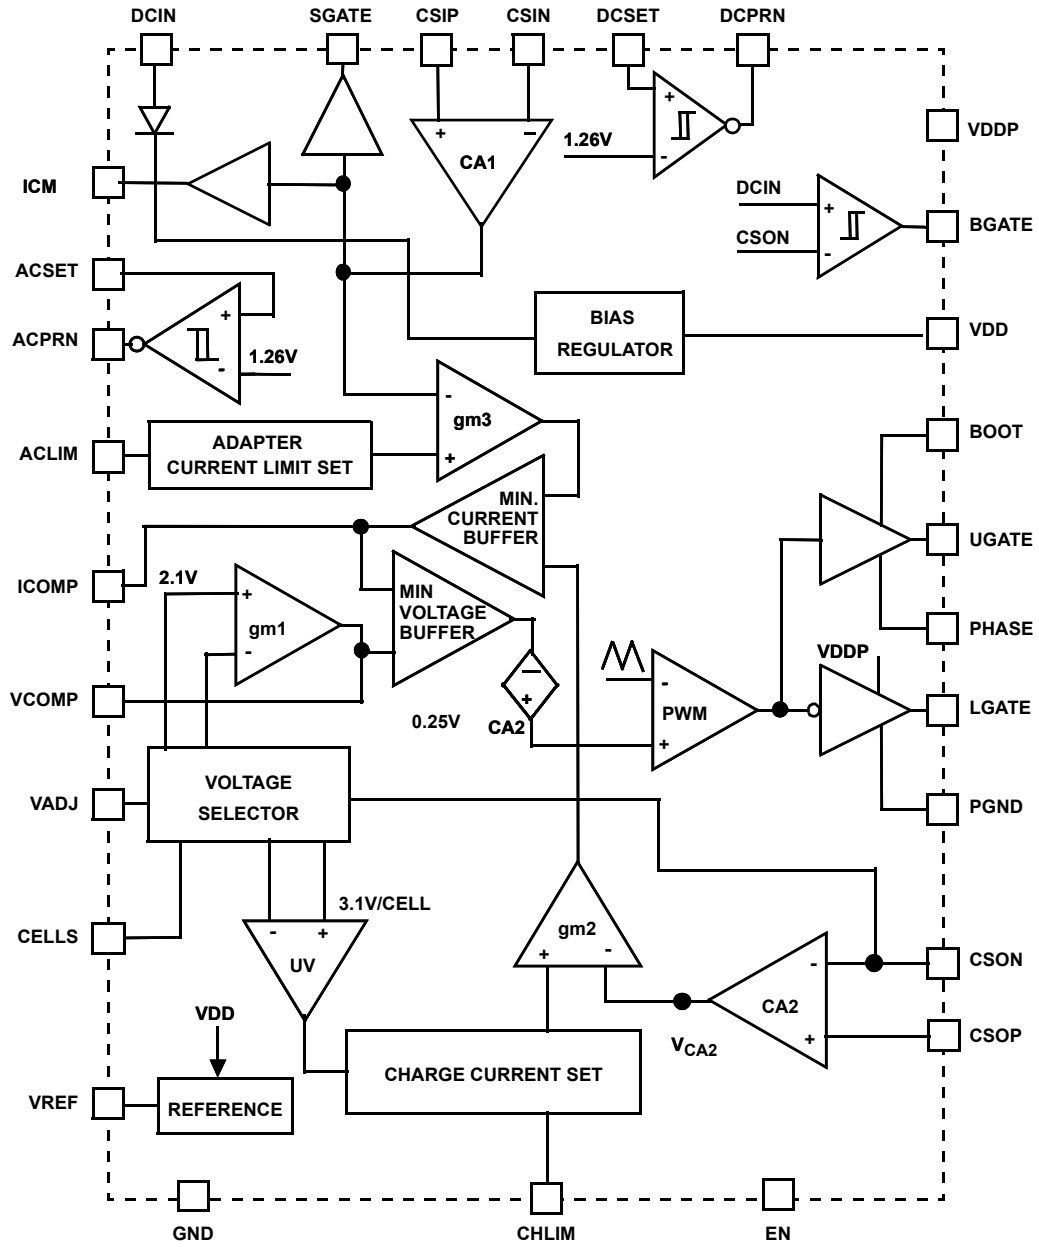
DCIN
SGATE
CSIP
CSIN
DCSET
DCPRN

+
−
CA1

1.26V
+
-

VDDP

ICM

DCIN
CSON
+
-
BGATE

ACSET

ACPRN
+
-
1.26V

BIAS
REGULATOR
VDD

-
gm3
+

ACLIM
ADAPTER
CURRENT LIMIT SET

BOOT

MIN.
CURRENT
BUFFER

UGATE

ICOMP
2.1V
+
gm1
-

MIN
VOLTAGE
BUFFER

PHASE

VDDP
-
+
CA2
-
PWM
+

VCOMP
0.25V

LGATE

VADJ
VOLTAGE
SELECTOR

PGND

3.1V/CELL
-
+
UV

gm2
+
-

CELLS

CSON
-
CA2
+
CSOP

VDD
$V_{CA2}$

VREF
REFERENCE

CHARGE CURRENT SET

GND
CHLIM
EN